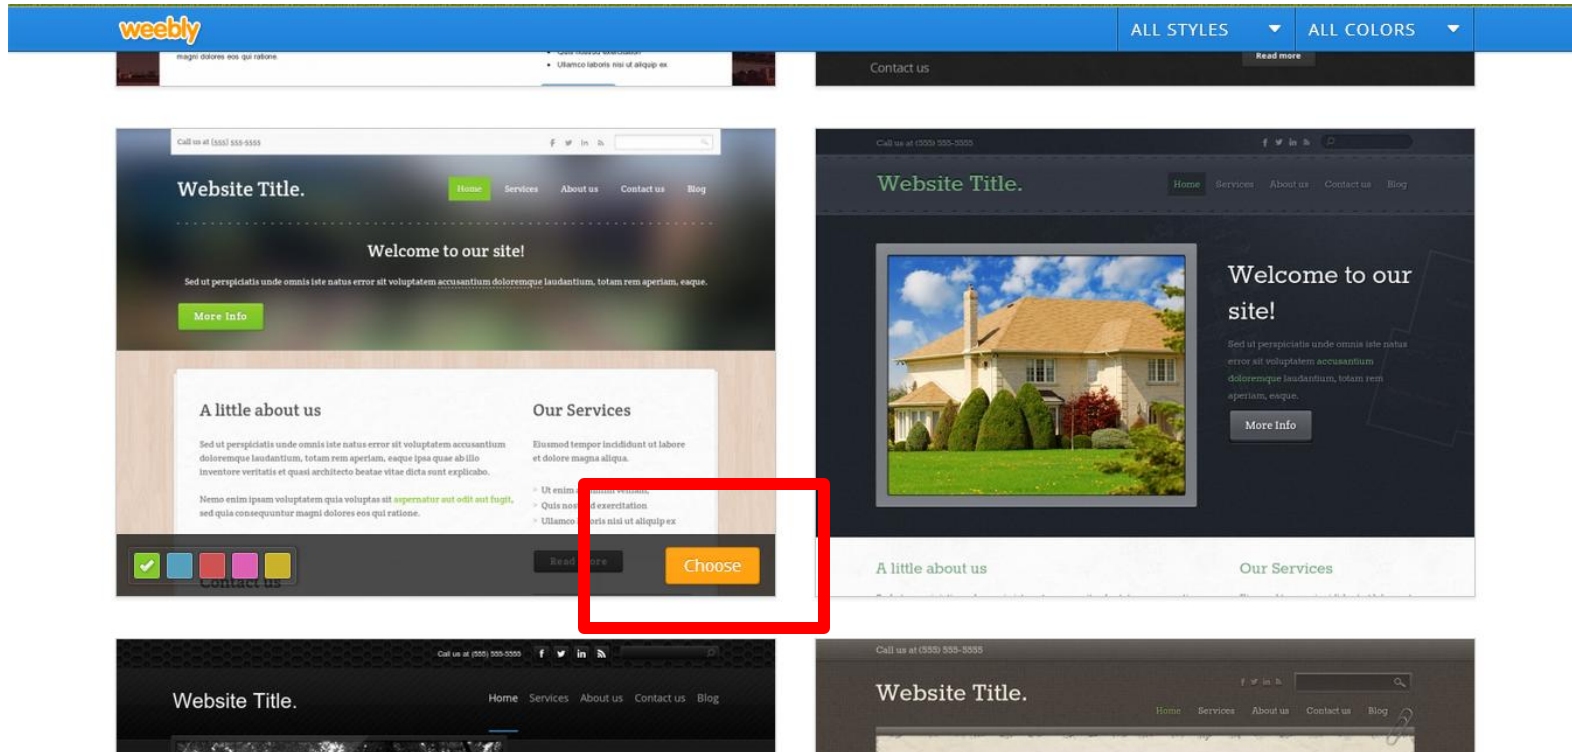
weebly

ALL STYLES

ALL COLORS

magni dolores eos qui ratione

Ullamco laboris nisi ut aliquip ex

Contact us

Read more

Call us at (555) 555-5555

Website Title.

Home Services About us Contact us Blog

Welcome to our site!

Sed ut perspiciatis unde omnis iste natus error sit voluptatem accusantium doloremque laudantium, totam rem aperiam, eaque.

More Info

A little about us

Sed ut perspiciatis unde omnis iste natus error sit voluptatem accusantium doloremque laudantium, totam rem aperiam, eaque ipsa quae ab illo inventore veritatis et quasi architecto beatae vitae dicta sunt explicabo.

Nemo enim ipsam voluptatem quia voluptas sit aspernatur aut odit aut fugit, sed quia consequuntur magni dolores eos qui ratione.

Our Services

Eiusmod tempor incididunt ut labore et dolore magna aliqua.

Ut enim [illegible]

Quis nos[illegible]d exercitation

Ullamco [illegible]oris nisi ut aliquip ex

Read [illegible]ore

Choose

Contact us

Call us at (555) 555-5555

Website Title.

Home Services About us Contact us Blog

Welcome to our site!

Sed ut perspiciatis unde omnis iste natus error sit voluptatem accusantium doloremque laudantium, totam rem aperiam, eaque.

More Info

A little about us

Our Services

Call us at (555) 555-5555

Website Title.

Home Services About us Contact us Blog

Call us at (555) 555-5555

Website Title.

Home Services About us Contact us Blog